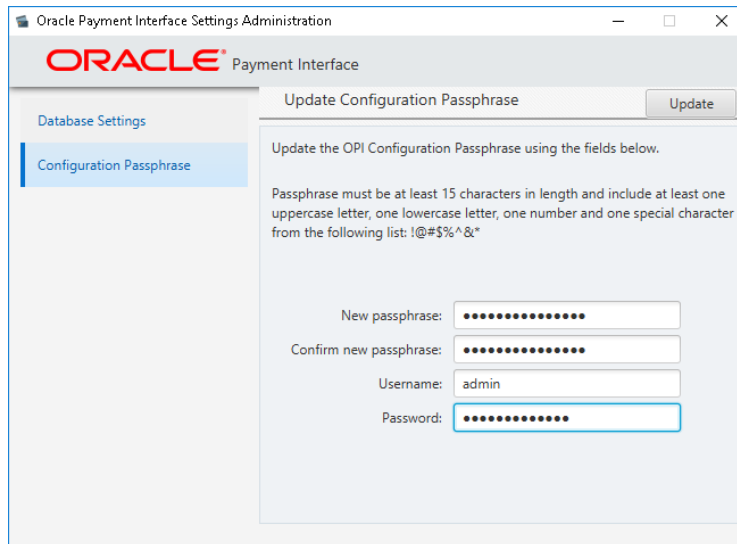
Oracle Payment Interface Settings Administration

ORACLE® Payment Interface

Database Settings

Configuration Passphrase

Update Configuration Passphrase

Update

Update the OPI Configuration Passphrase using the fields below.

Passphrase must be at least 15 characters in length and include at least one uppercase letter, one lowercase letter, one number and one special character from the following list: !@#$%^&*

New passphrase: •••••••••••••••

Confirm new passphrase: •••••••••••••••

Username: admin

Password: •••••••••••••